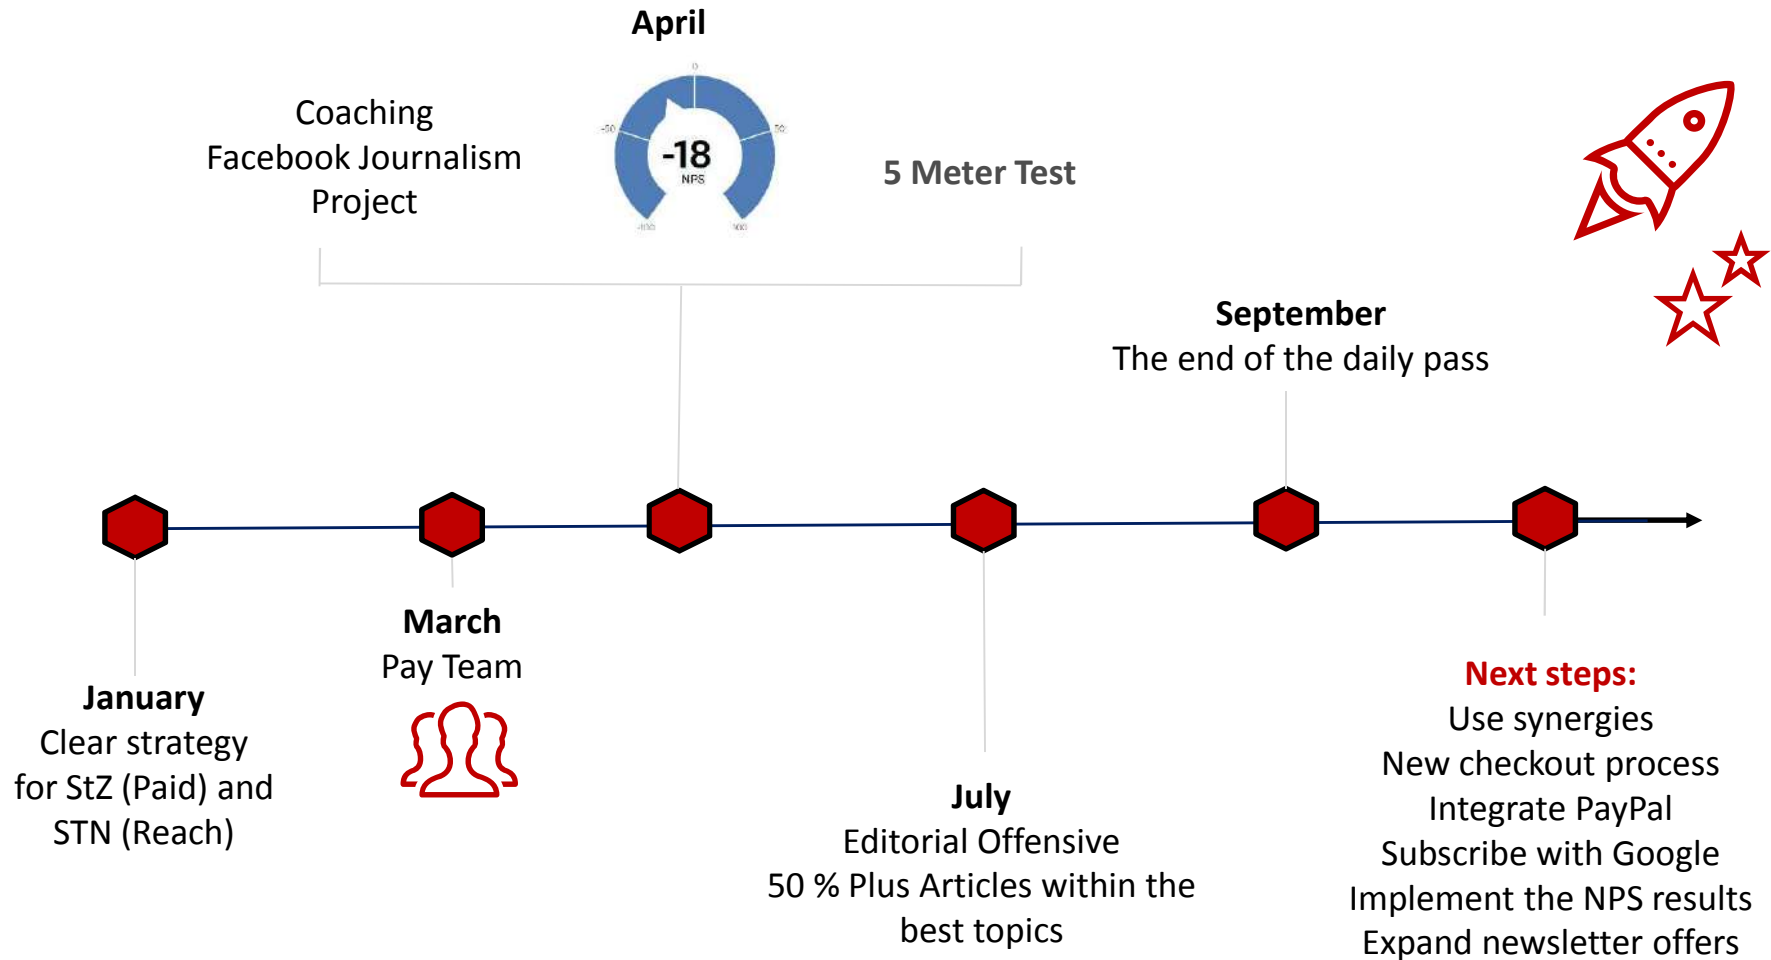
April

Coaching
Facebook Journalism
Project

0
-50
50
-18
NPS
-100
100

5 Meter Test

September
The end of the daily pass

March
Pay Team

January
Clear strategy
for StZ (Paid) and
STN (Reach)

July
Editorial Offensive
50 % Plus Articles within the
best topics

Next steps:
Use synergies
New checkout process
Integrate PayPal
Subscribe with Google
Implement the NPS results
Expand newsletter offers